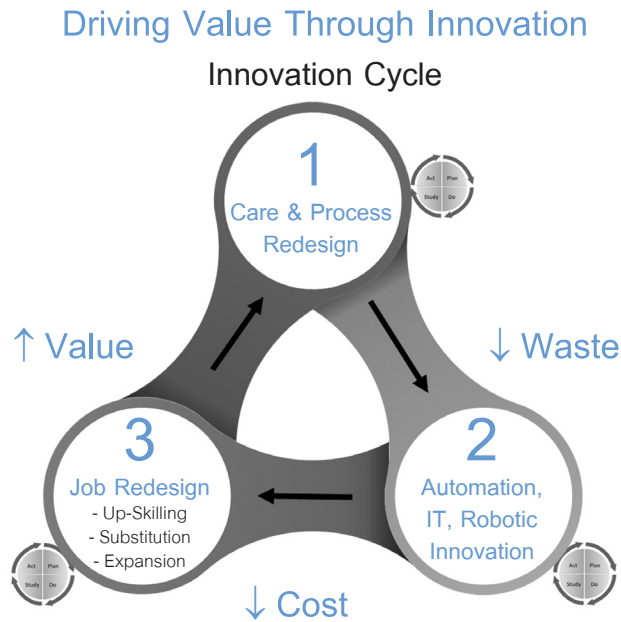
Driving Value Through Innovation

Innovation Cycle

1
Care & Process Redesign

Act Plan
Study Do

↑ Value

↓ Waste

3
Job Redesign
- Up-Skilling
- Substitution
- Expansion

2
Automation, IT, Robotic Innovation

Act Plan
Study Do

Act Plan
Study Do

↓ Cost